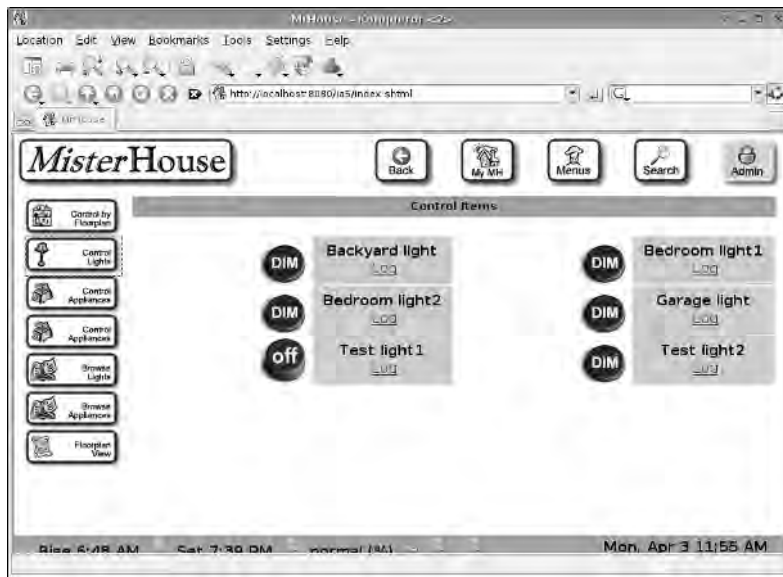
MrHouse - Konqueror <2>

Location Edit View Bookmarks Tools Settings Help

http://localhost:8080/ia5/index.shtml

MrHouse

MisterHouse

Back

My MH

Menus

Search

Admin

Control by Floorplan

Control Lights

Control Appliances

Control Appliances

Browse Lights

Browse Appliances

Floorplan View

Control Items

| | | | |
|---|---|---|---|
| DIM | Backyard light Log | DIM | Bedroom light1 Log |
| DIM | Bedroom light2 Log | DIM | Garage light Log |
| off | Test light1 Log | DIM | Test light2 Log |

Rise 6:48 AM Set 7:39 PM normal (%) Mon, Apr 3 11:55 AM